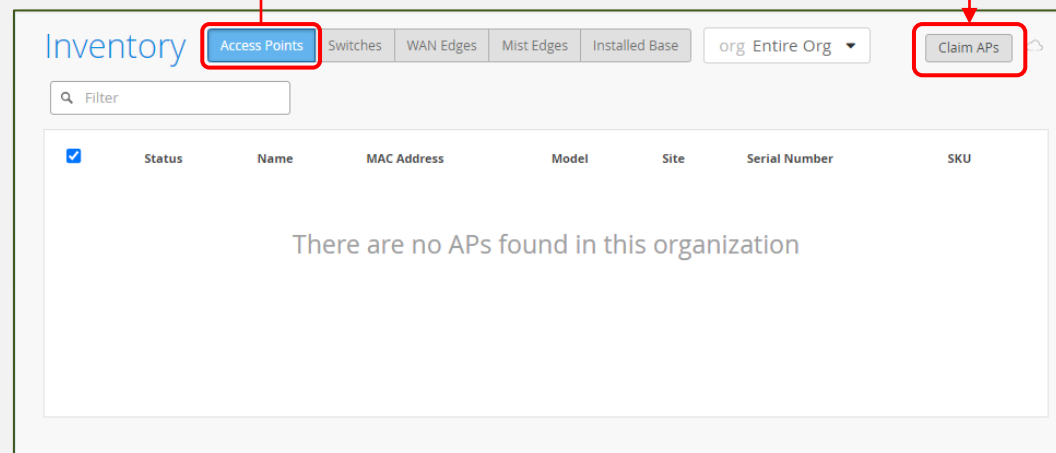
Inventory

Access Points | Switches | WAN Edges | Mist Edges | Installed Base

org Entire Org

Claim APs

Filter

| | Status | Name | MAC Address | Model | Site | Serial Number | SKU |
|---|---|---|---|---|---|---|---|

There are no APs found in this organization